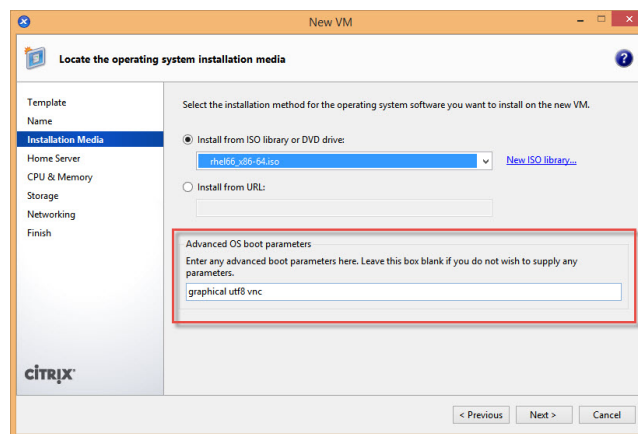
New VM

Locate the operating system installation media

Template
Name
Installation Media
Home Server
CPU & Memory
Storage
Networking
Finish

Select the installation method for the operating system software you want to install on the new VM.

Install from ISO library or DVD drive:

rhel66_x86-64.iso

New ISO library...

Install from URL:

Advanced OS boot parameters

Enter any advanced boot parameters here. Leave this box blank if you do not wish to supply any parameters.

graphical utf8 vnc

CITRIX

< Previous
Next >
Cancel